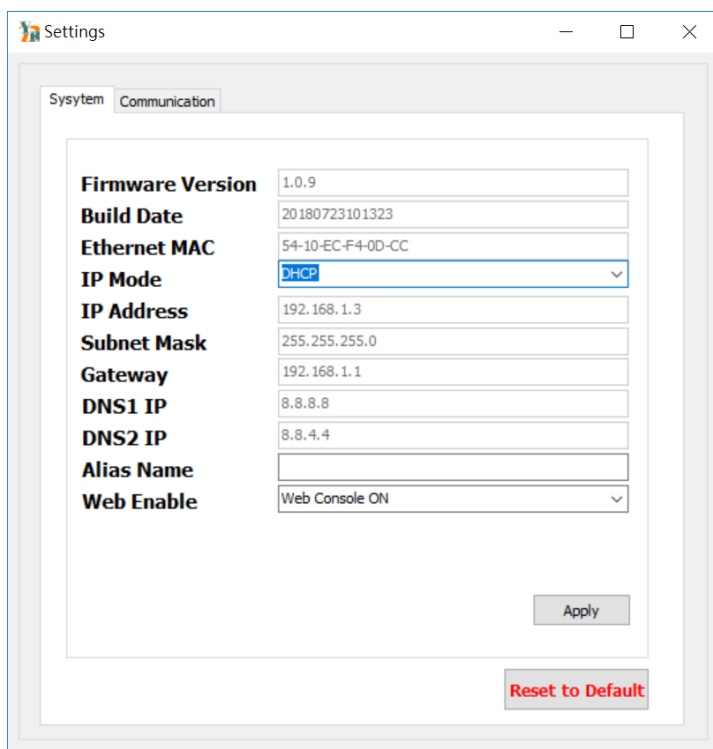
Settings

Sysytem
Communication

Firmware Version 1.0.9
Build Date 20180723101323
Ethernet MAC 54-10-EC-F4-0D-CC
IP Mode DHCP
IP Address 192.168.1.3
Subnet Mask 255.255.255.0
Gateway 192.168.1.1
DNS1 IP 8.8.8.8
DNS2 IP 8.8.4.4
Alias Name
Web Enable Web Console ON

Apply

Reset to Default